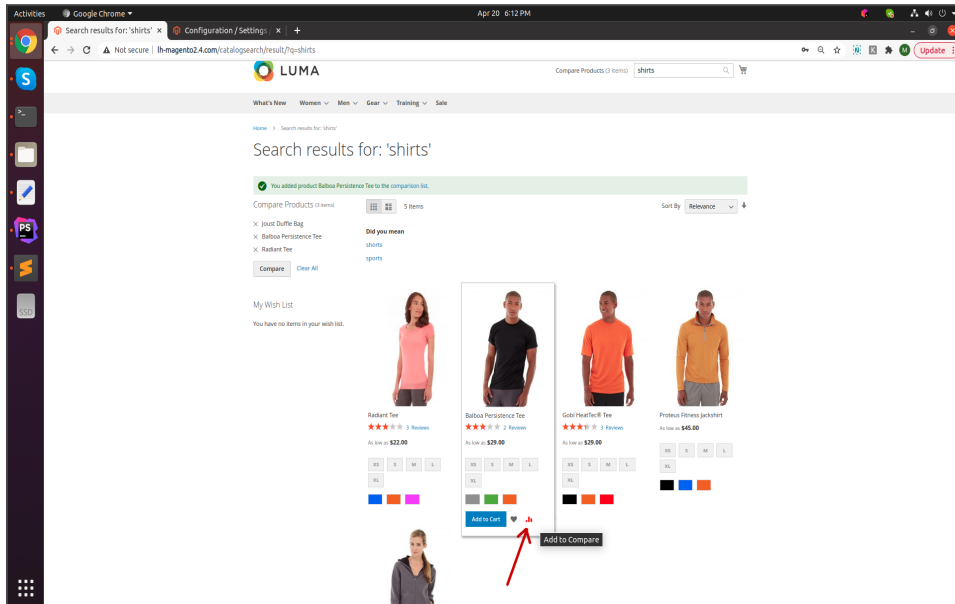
Activities Google Chrome ▾ Apr 20 6:12 PM

Search results for: 'shirts' × Configuration / Settings × +

Not secure | lh-magento2.4.com/catalogsearch/result/?q=shirts

Update

SSD

LUMA

Compare Products (3 items) shirts

What's New Women Men Gear Training Sale

Home > Search results for: 'shirts'

Search results for: 'shirts'

You added product Balboa Persistence Tee to the comparison list.

Compare Products (3 items)

× Joust Duffle Bag
× Balboa Persistence Tee
× Radiant Tee

Compare Clear All

My Wish List

You have no items in your wish list.

5 Items

Sort By Relevance

Did you mean
shorts
sports

Radiant Tee
3 Reviews
As low as $22.00
XS S M L XL

Balboa Persistence Tee
2 Reviews
As low as $29.00
XS S M L XL
Add to Cart
Add to Compare

Gobi HeatTec® Tee
3 Reviews
As low as $29.00
XS S M L XL

Proteus Fitness Jackshirt
As low as $45.00
XS S M L XL